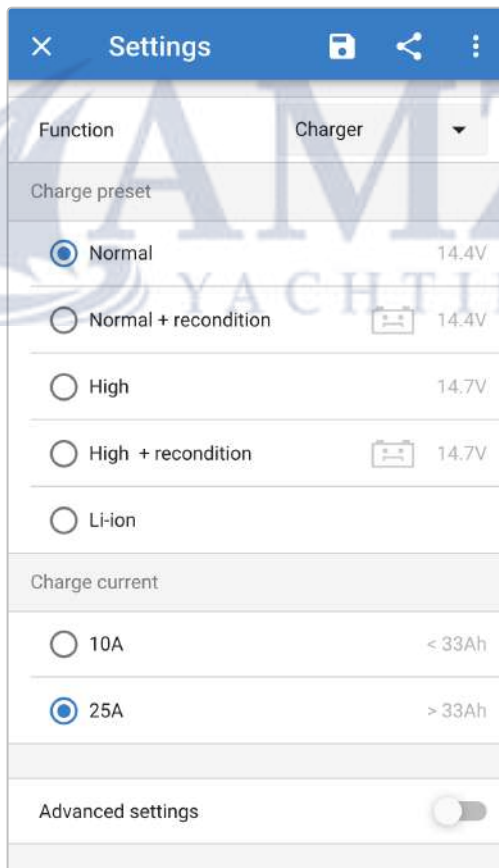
Settings

Function Charger

Charge preset

Normal 14.4V

Normal + recondition 14.4V

High 14.7V

High + recondition 14.7V

Li-ion

Charge current

10A < 33Ah

25A > 33Ah

Advanced settings

AMA YACHTI